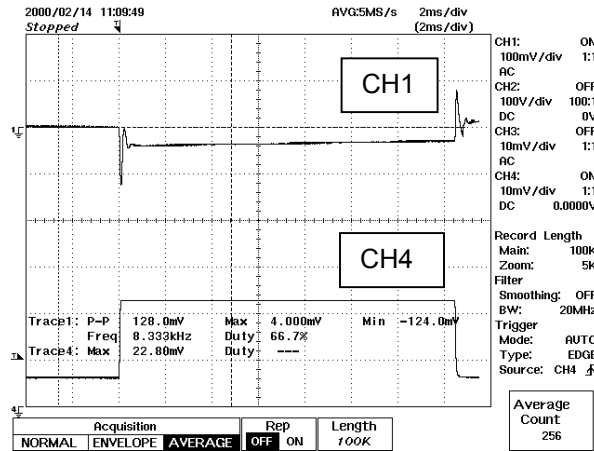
2000/02/14 11:09:49
Stopped
AVG:5MS/s 2ms/div (2ms/div)

CH1
CH4

CH1: ON
100mV/div 1:1
AC
CH2: OFF
100V/div 100:1
DC 0V
CH3: OFF
10mV/div 1:1
AC
CH4: ON
10mV/div 1:1
DC 0.0000V
Record Length
Main: 100K
Zoom: 5K
Filter
Smoothing: OFF
BW: 20MHz
Trigger
Mode: AUTO
Type: EDGE
Source: CH4

Trace1: P-P 128.0mV Max 4.000mV Min -124.0mV
Freq 8.333kHz Duty 66.7%
Trace4: Max 22.80mV Duty ---

| Acquisition | | | Rep | | Length |
|---|---|---|---|---|---|
| NORMAL | ENVELOPE | AVERAGE | OFF | ON | 100K |

Average Count 256